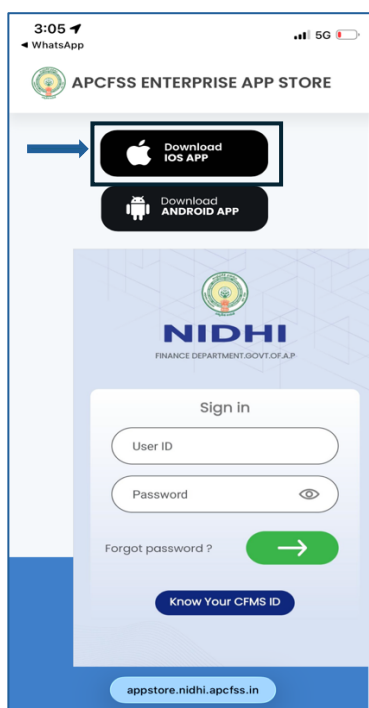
3:05
◀ WhatsApp
5G

APCFSS ENTERPRISE APP STORE

Download
IOS APP

Download
ANDROID APP

NIDHI
FINANCE DEPARTMENT.GOVT.OF.A.P

Sign in

User ID

Password

Forgot password ?

Know Your CFMS ID

appstore.nidhi.apcfss.in